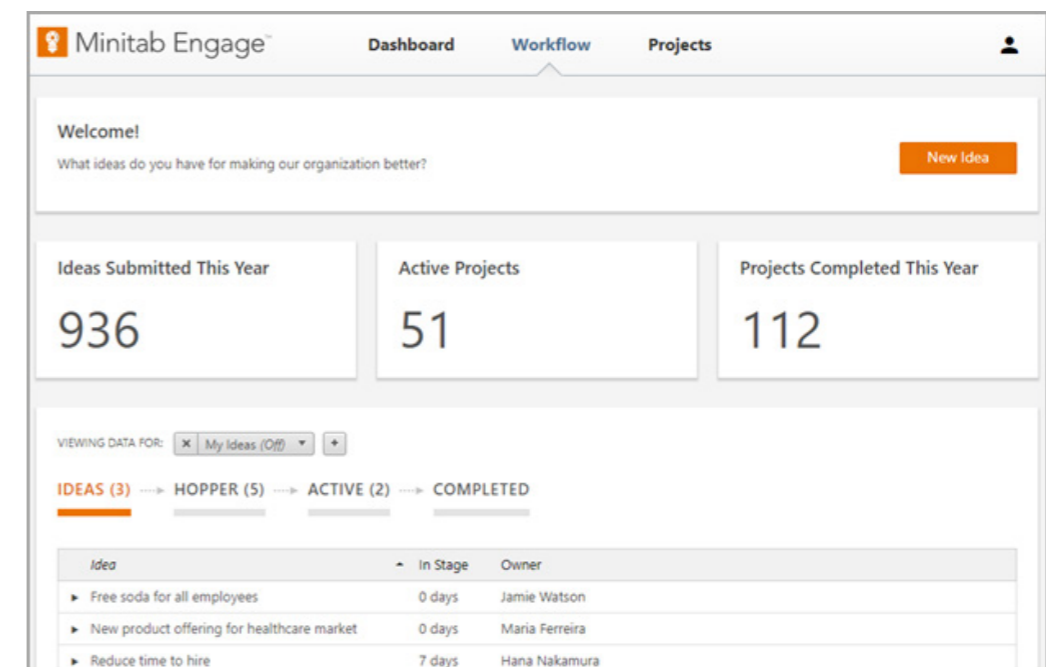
Minitab Engage™

Dashboard

Workflow

Projects

Welcome!

What ideas do you have for making our organization better?

New Idea

Ideas Submitted This Year

936

Active Projects

51

Projects Completed This Year

112

VIEWING DATA FOR: × My Ideas (Off) ▾ +

IDEAS (3) → HOPPER (5) → ACTIVE (2) → COMPLETED

| Idea | In Stage | Owner |
|---|---|---|
| ▸ Free soda for all employees | 0 days | Jamie Watson |
| ▸ New product offering for healthcare market | 0 days | Maria Ferreira |
| ▸ Reduce time to hire | 7 days | Hana Nakamura |